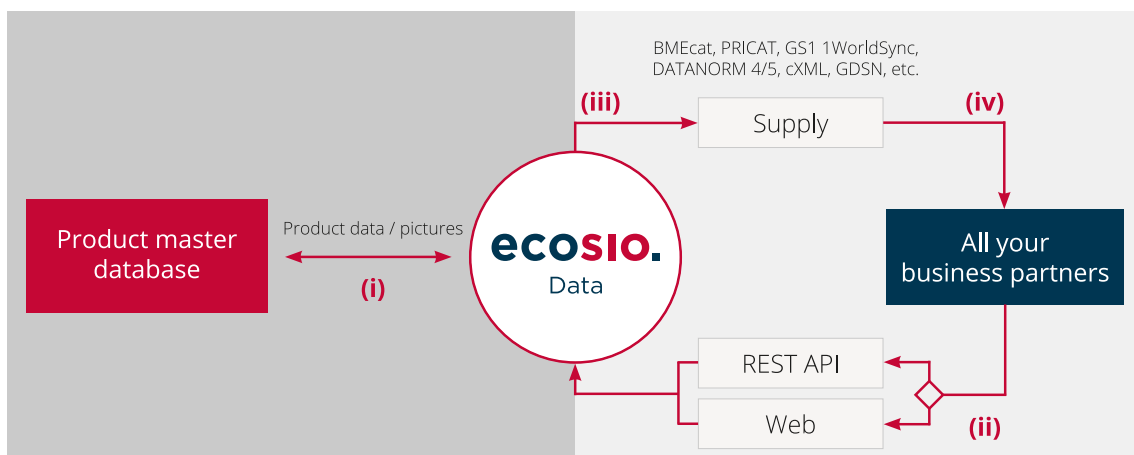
BMEcat, PRICAT, GS1 1WorldSync, DATANORM 4/5, cXML, GDSN, etc.

(iii)

Supply

(iv)

Product master database

Product data / pictures

(i)

ecosio.

Data

All your business partners

REST API

Web

(ii)